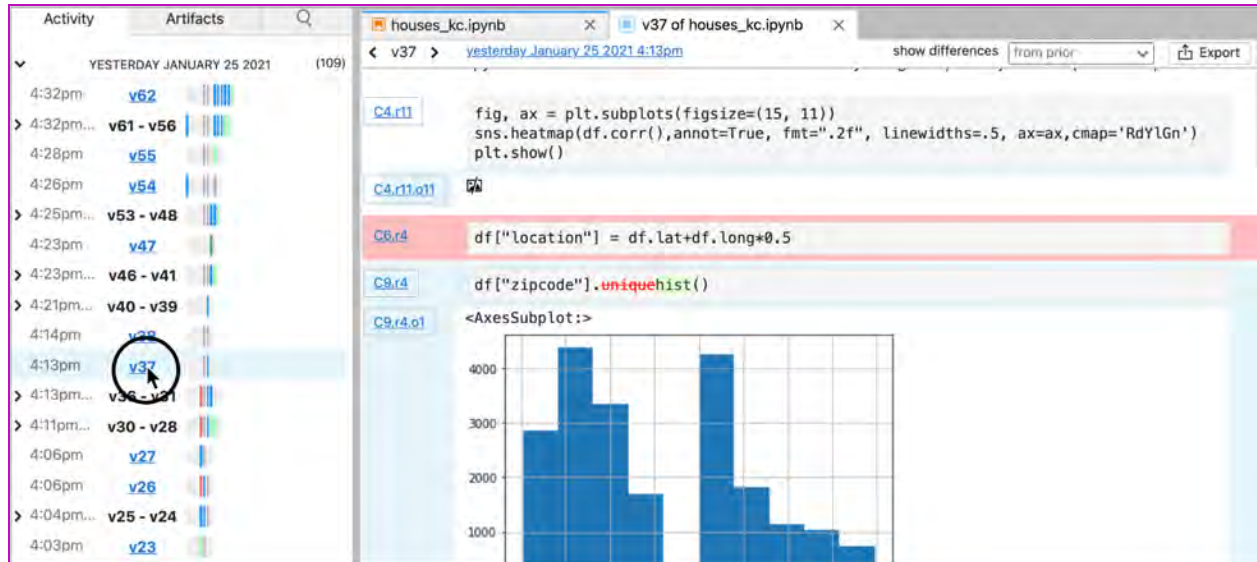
Activity Artifacts

YESTERDAY JANUARY 25 2021 (109)

4:32pm v62
4:32pm... v61 - v56
4:28pm v55
4:26pm v54
4:25pm... v53 - v48
4:23pm v47
4:23pm... v46 - v41
4:21pm... v40 - v39
4:14pm v38
4:13pm v37
4:13pm... v36 - v31
4:11pm... v30 - v28
4:06pm v27
4:06pm v26
4:04pm... v25 - v24
4:03pm v23

houses_kc.ipynb × v37 of houses_kc.ipynb ×

v37 yesterday January 25 2021 4:13pm show differences from prior Export

C4.r11
fig, ax = plt.subplots(figsize=(15, 11))
sns.heatmap(df.corr(),annot=True, fmt=".2f", linewidths=.5, ax=ax,cmap='RdYlGn')
plt.show()

C4.r11.o11

C6.r4
df["location"] = df.lat+df.long*0.5

C9.r4
df["zipcode"].uniquehist()

C9.r4.o1
<AxesSubplot:>

4000
3000
2000
1000